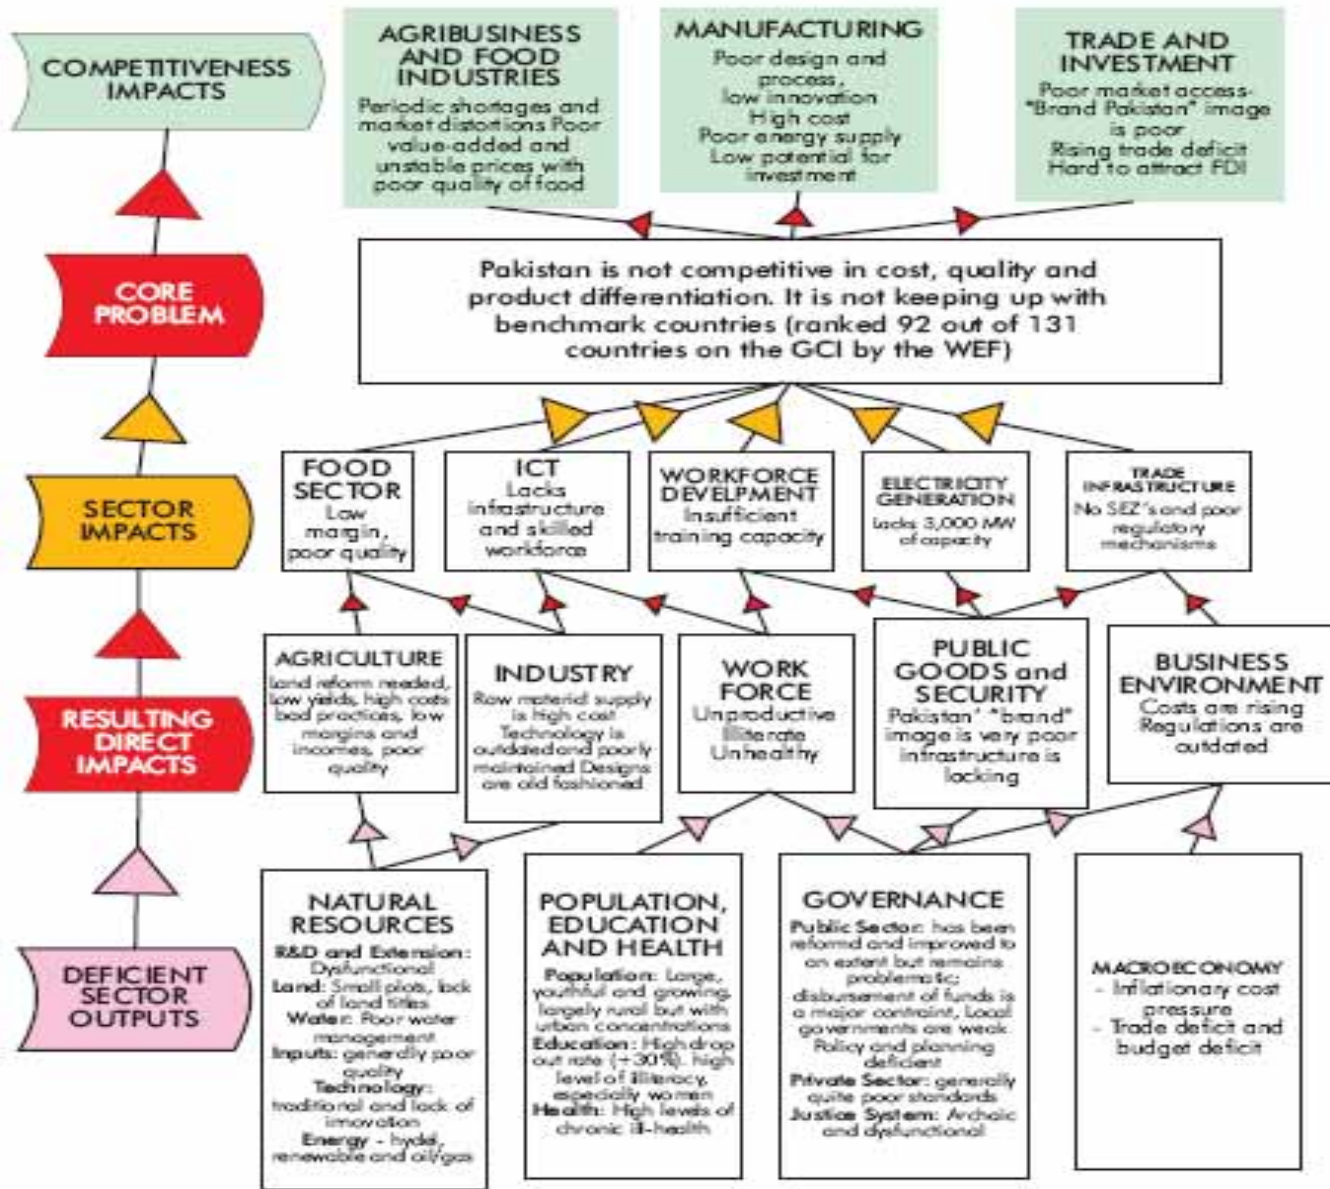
COMPETITIVENESS IMPACTS

AGRIBUSINESS AND FOOD INDUSTRIES
Periodic shortages and market distortions Poor value-added and unstable prices with poor quality of food

MANUFACTURING
Poor design and process, low innovation High cost Poor energy supply Low potential for investment

TRADE AND INVESTMENT
Poor market access- "Brand Pakistan" image is poor Rising trade deficit Hard to attract FDI

CORE PROBLEM

Pakistan is not competitive in cost, quality and product differentiation. It is not keeping up with benchmark countries (ranked 92 out of 131 countries on the GCI by the WEF)

SECTOR IMPACTS

FOOD SECTOR
Low margin, poor quality

ICT
Lacks infrastructure and skilled workforce

WORKFORCE DEVELPMENT
Insufficient training capacity

ELECTRICITY GENERATION
lacks 3,000 MW of capacity

TRADE INFRASTRUCTURE
No SEZ's and poor regulatory mechanisms

RESULTING DIRECT IMPACTS

AGRICULTURE
land reform needed, low yields, high costs bad practices, low margins and incomes, poor quality

INDUSTRY
Raw material supply is high cost Technology is outdated and poorly maintained Designs are old fashioned

WORK FORCE
Unproductive Illiterate Unhealthy

PUBLIC GOODS and SECURITY
Pakistan' "brand" image is very poor infrastructure is lacking

BUSINESS ENVIRONMENT
Costs are rising Regulations are outdated

DEFICIENT SECTOR OUTPUTS

NATURAL RESOURCES
R&D and Extension: Dysfunctional
Land: Small plots, lack of land titles
Water: Poor water management
Inputs: generally poor quality
Technology: traditional and lack of innovation
Energy - hydel, renewable and oil/gas

POPULATION, EDUCATION AND HEALTH
Population: Large, youthful and growing, largely rural but with urban concentrations
Education: High drop out rate (+30%) high level of illiteracy, especially women
Health: High levels of chronic ill-health

GOVERNANCE
Public Sector: has been reformed and improved to an extent but remains problematic; disbursement of funds is a major contraint, Local governments are weak Policy and planning deficient
Private Sector: generally quite poor standards
Justice System: Archaic and dysfunctional

MACROECONOMY
- Inflationary cost pressure
- Trade deficit and budget deficit